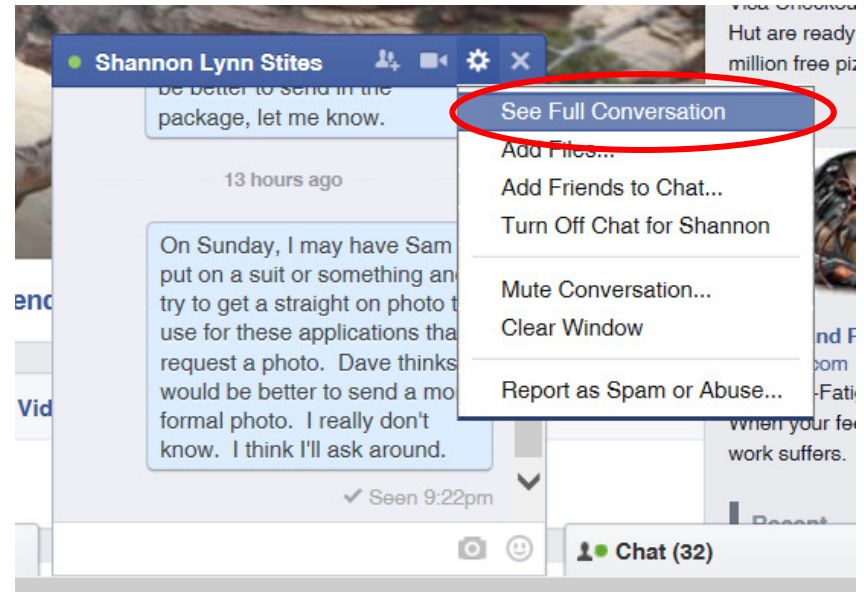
Hut are ready
million free piz

Shannon Lynn Stites

be better to send in the package, let me know.

13 hours ago

On Sunday, I may have Sam put on a suit or something an try to get a straight on photo t use for these applications tha request a photo. Dave thinks would be better to send a mo formal photo. I really don't know. I think I'll ask around.

✔ Seen 9:22pm

See Full Conversation
Add Files...
Add Friends to Chat...
Turn Off Chat for Shannon
Mute Conversation...
Clear Window
Report as Spam or Abuse...

end
Vid
nd F
com
-Fatig
When your fe
work suffers.
Recent

Chat (32)